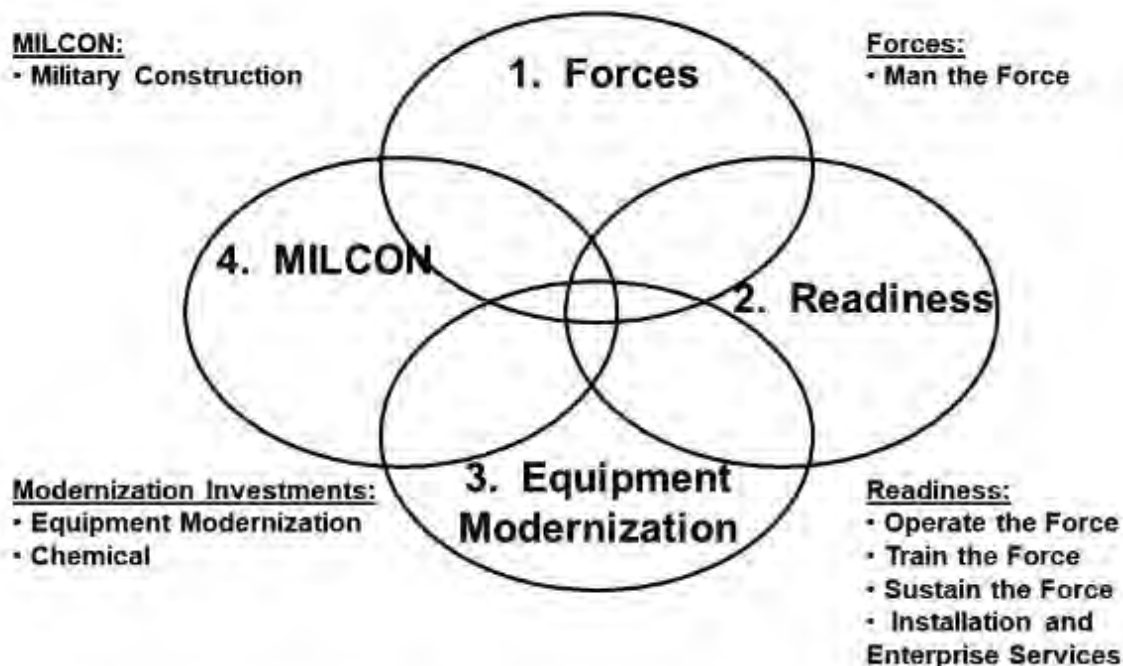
MILCON:
• Military Construction

1. Forces

Forces:
• Man the Force

4. MILCON

2. Readiness

3. Equipment Modernization

Modernization Investments:
• Equipment Modernization
• Chemical

Readiness:
• Operate the Force
• Train the Force
• Sustain the Force
• Installation and Enterprise Services